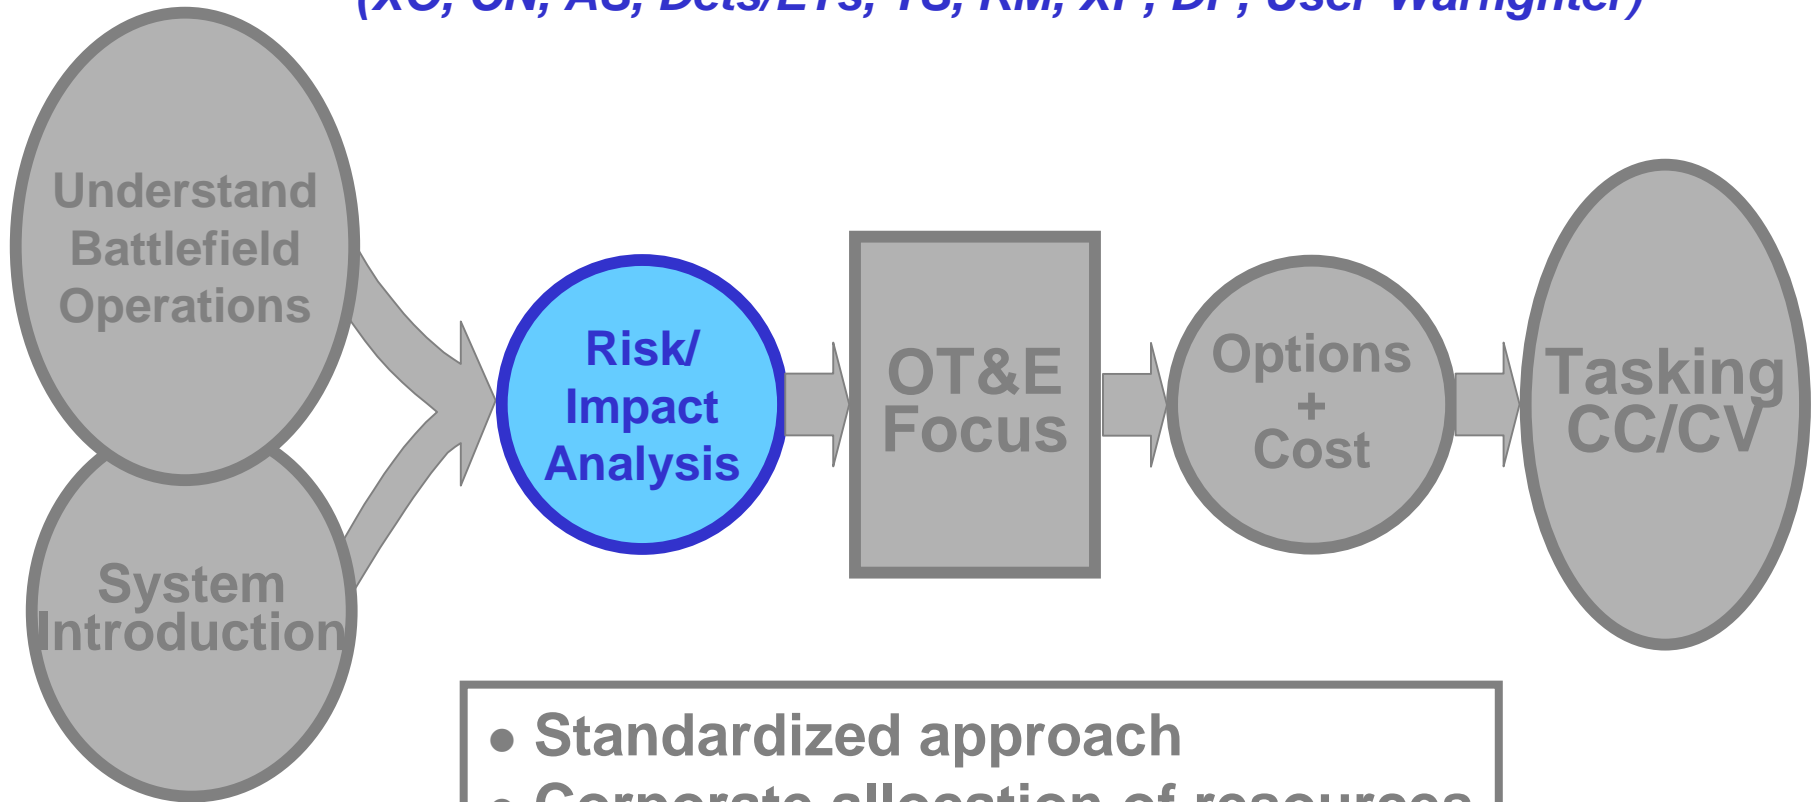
(XO, CN, AS, Dets/ETs, TS, RM, XP, DP, User Warfighter)

Understand Battlefield Operations

System Introduction

Risk/ Impact Analysis

OT&E Focus

Options + Cost

Tasking CC/CV

• Standardized approach

• Corporate allocation of resources